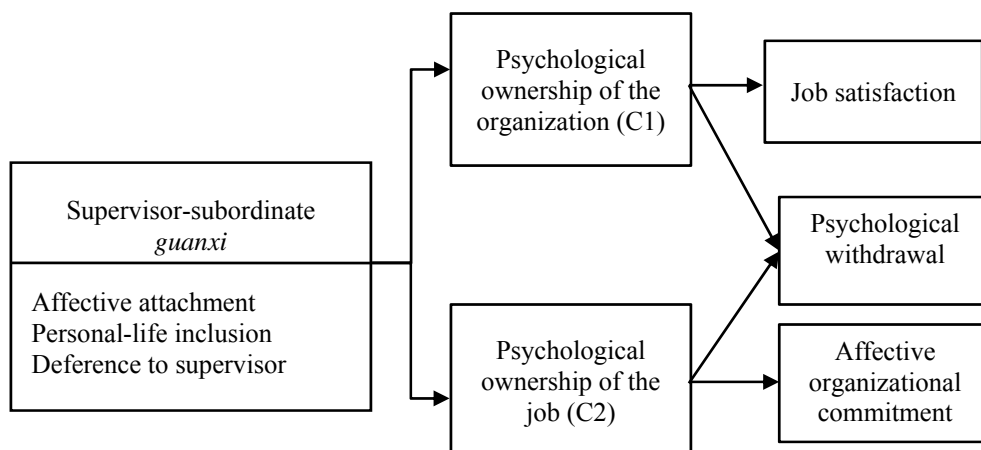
Supervisor-subordinate guanxi

Affective attachment
Personal-life inclusion
Deference to supervisor

Psychological ownership of the organization (C1)

Psychological ownership of the job (C2)

Job satisfaction

Psychological withdrawal

Affective organizational commitment